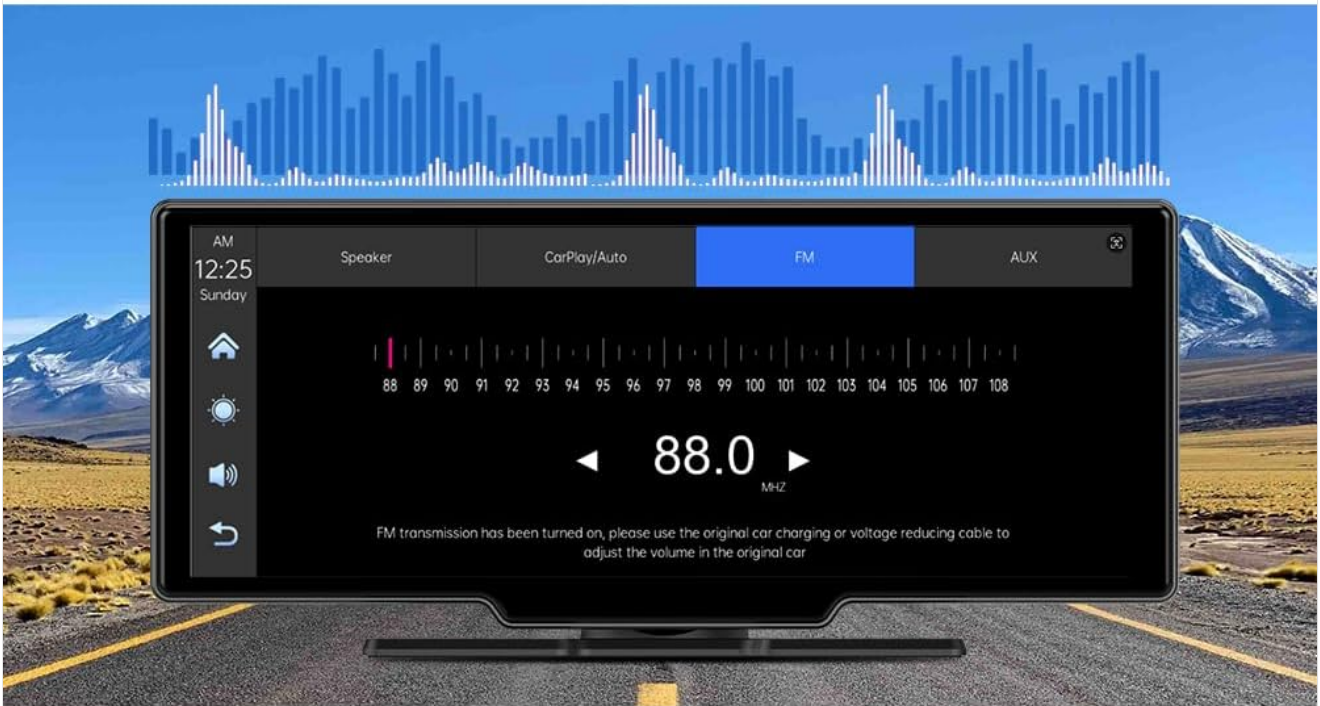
AM
12:25
Sunday

Speaker | CarPlay/Auto | FM | AUX

88 89 90 91 92 93 94 95 96 97 98 99 100 101 102 103 104 105 106 107 108

◀ 88.0 ▶
MHZ

FM transmission has been turned on, please use the original car charging or voltage reducing cable to adjust the volume in the original car